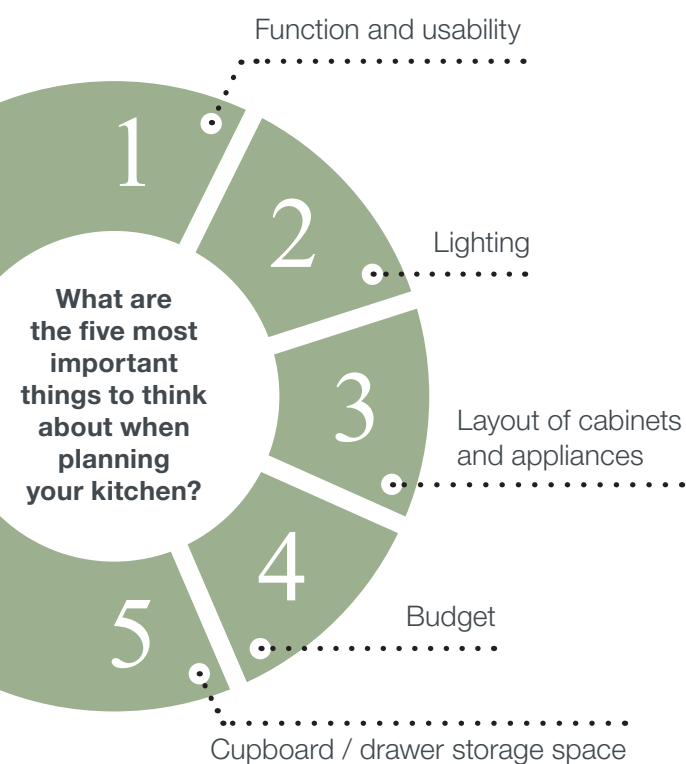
What are the five most important things to think about when planning your kitchen?

1
Function and usability

2
Lighting

3
Layout of cabinets and appliances

4
Budget

5
Cupboard / drawer storage space